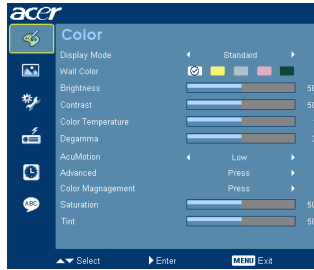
acer

Color

Display Mode ◂ Standard ▸
Wall Color
Brightness 50
Contrast 50
Color Temperature
Degamma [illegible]
AcuMotion ◂ Low ▸
Advanced Press ▸
Color Magnagement Press ▸
Saturation 50
Tint 50

Select Enter MENU Exit